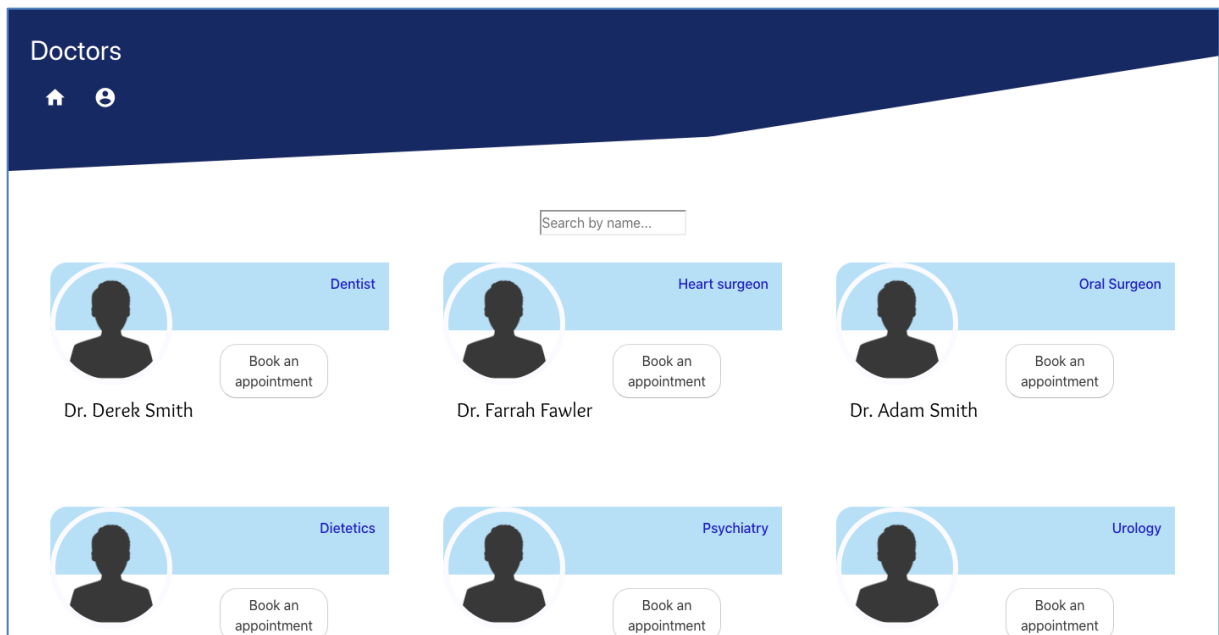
Doctors

Search by name...

Dentist
Book an appointment
Dr. Derek Smith

Heart surgeon
Book an appointment
Dr. Farrah Fawler

Oral Surgeon
Book an appointment
Dr. Adam Smith

Dietetics
Book an appointment

Psychiatry
Book an appointment

Urology
Book an appointment